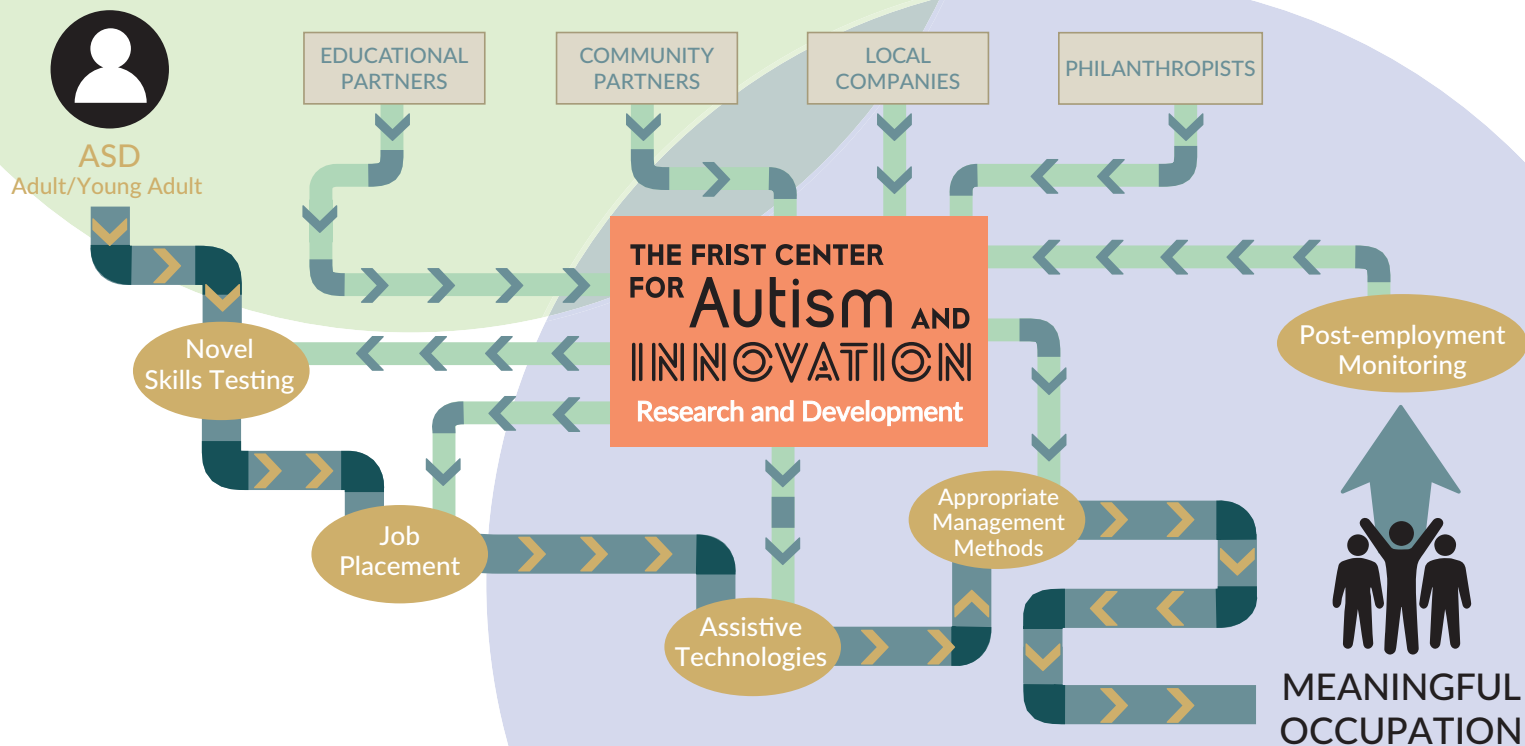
ASD
Adult/Young Adult

EDUCATIONAL PARTNERS

COMMUNITY PARTNERS

LOCAL COMPANIES

PHILANTHROPISTS

THE FRIST CENTER FOR Autism AND INNOVATION
Research and Development

Novel Skills Testing

Job Placement

Assistive Technologies

Appropriate Management Methods

Post-employment Monitoring

MEANINGFUL OCCUPATION